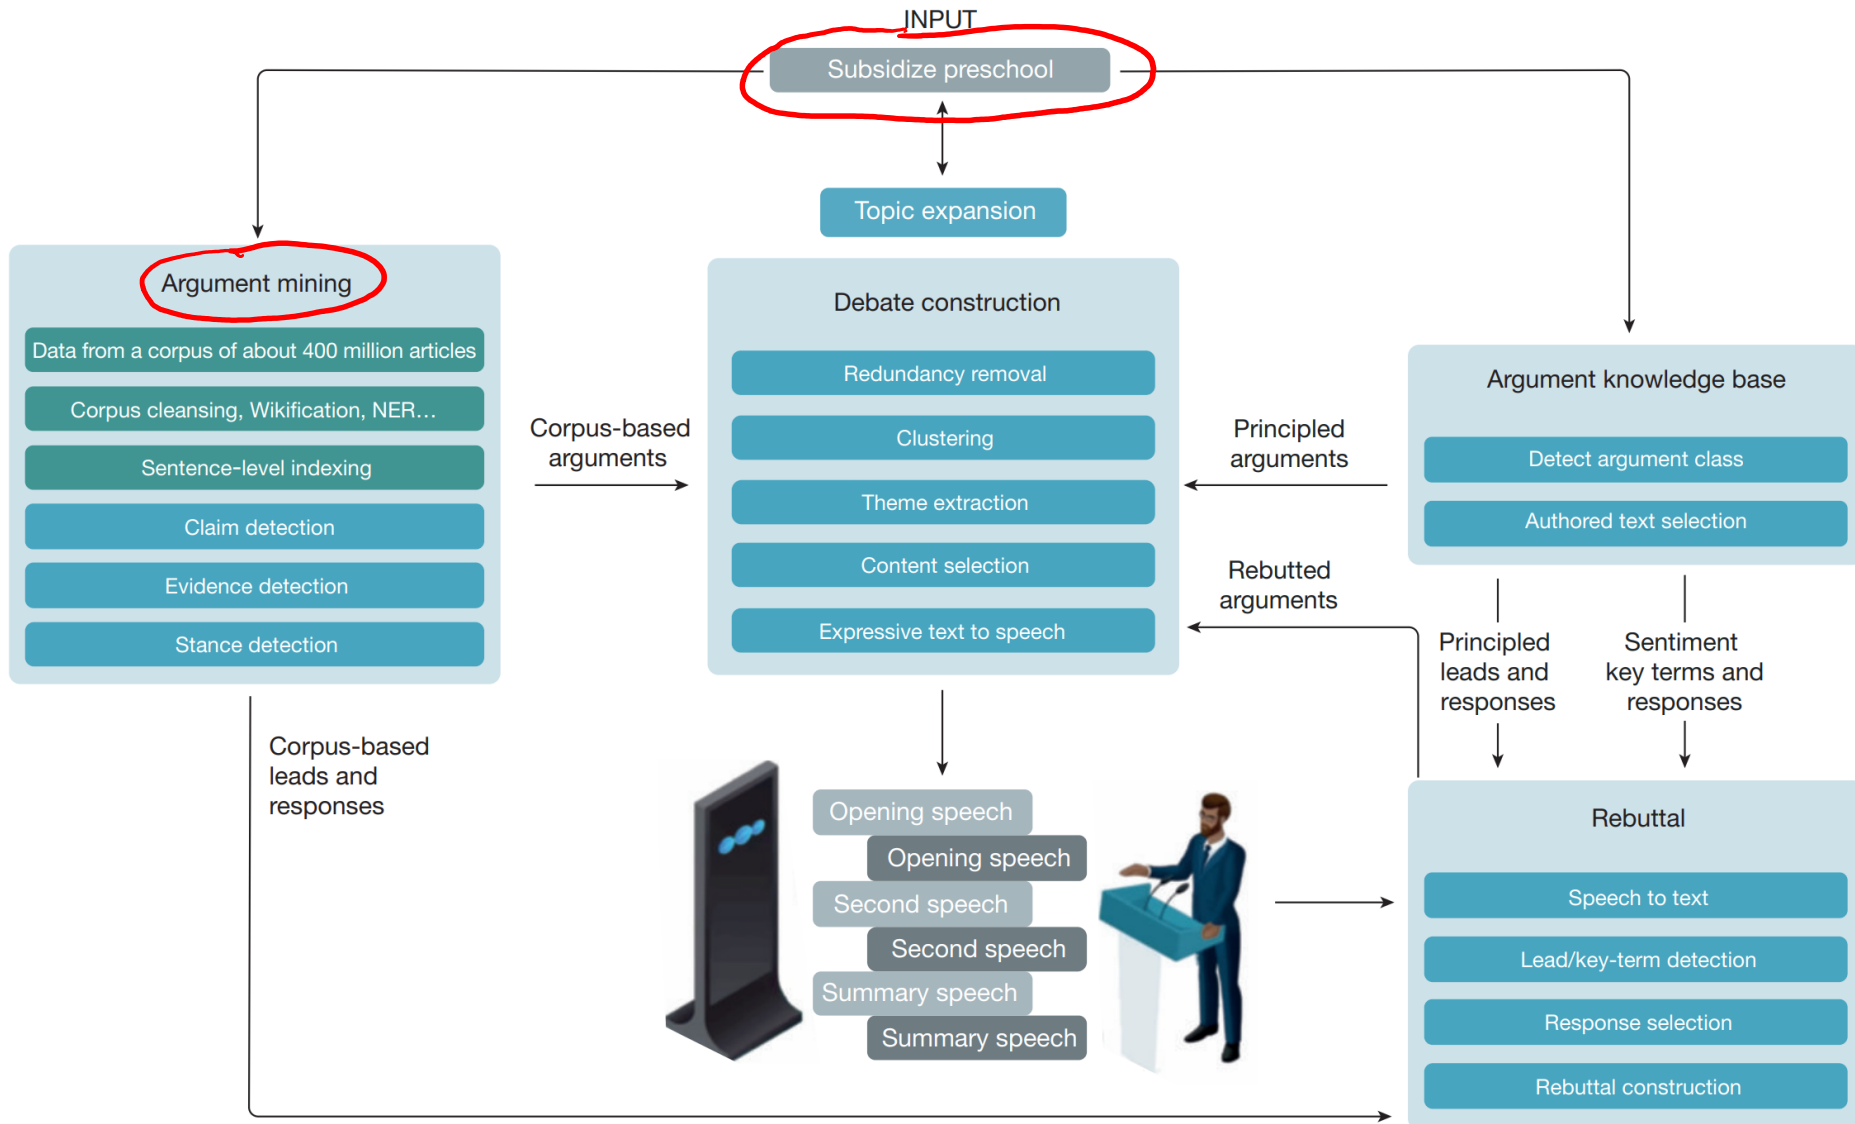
INPUT

Subsidize preschool

Topic expansion

Argument mining

Data from a corpus of about 400 million articles

Corpus cleansing, Wikification, NER…

Sentence-level indexing

Claim detection

Evidence detection

Stance detection

Corpus-based arguments

Debate construction

Redundancy removal

Clustering

Theme extraction

Content selection

Expressive text to speech

Principled arguments

Rebutted arguments

Argument knowledge base

Detect argument class

Authored text selection

Principled leads and responses

Sentiment key terms and responses

Corpus-based leads and responses

Opening speech

Opening speech

Second speech

Second speech

Summary speech

Summary speech

Rebuttal

Speech to text

Lead/key-term detection

Response selection

Rebuttal construction